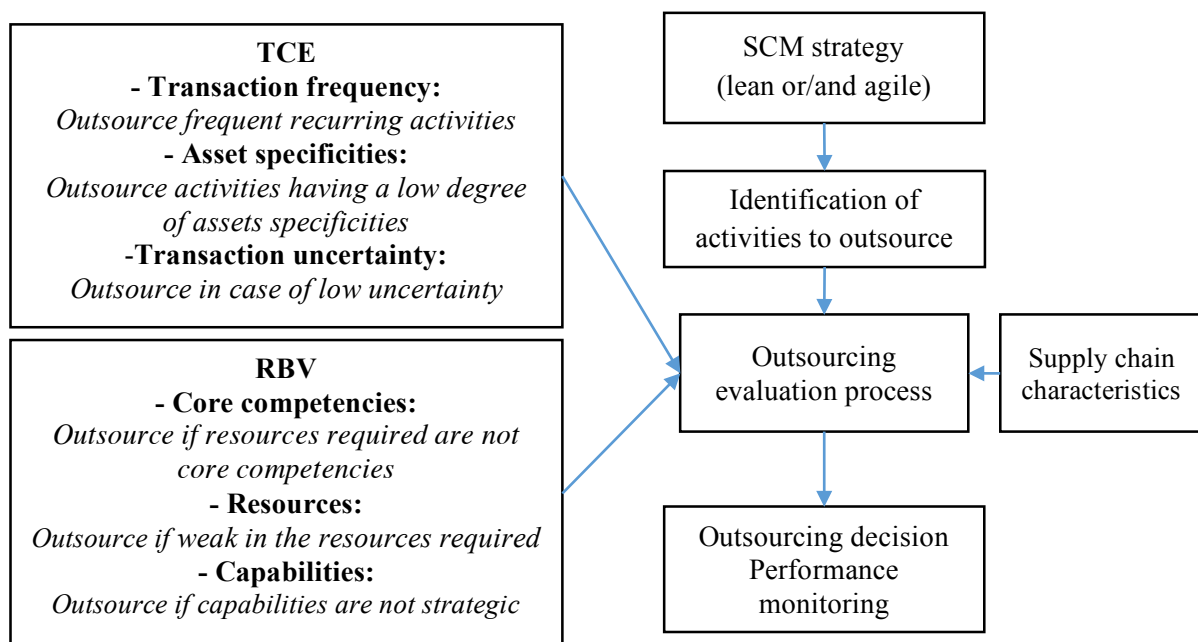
TCE
- Transaction frequency:
Outsource frequent recurring activities
- Asset specificities:
Outsource activities having a low degree of assets specificities
-Transaction uncertainty:
Outsource in case of low uncertainty

RBV
- Core competencies:
Outsource if resources required are not core competencies
- Resources:
Outsource if weak in the resources required
- Capabilities:
Outsource if capabilities are not strategic

SCM strategy
(lean or/and agile)

Identification of activities to outsource

Outsourcing evaluation process

Supply chain characteristics

Outsourcing decision
Performance monitoring